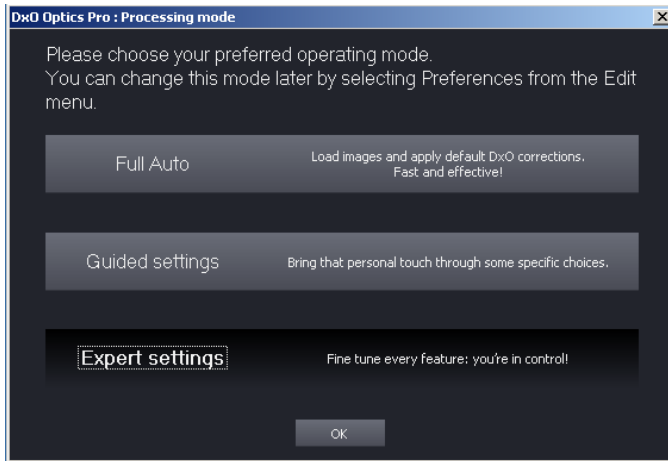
DxO Optics Pro : Processing mode

Please choose your preferred operating mode.
You can change this mode later by selecting Preferences from the Edit menu.

Full Auto

Load images and apply default DxO corrections.
Fast and effective!

Guided settings

Bring that personal touch through some specific choices.

Expert settings

Fine tune every feature: you're in control!

OK